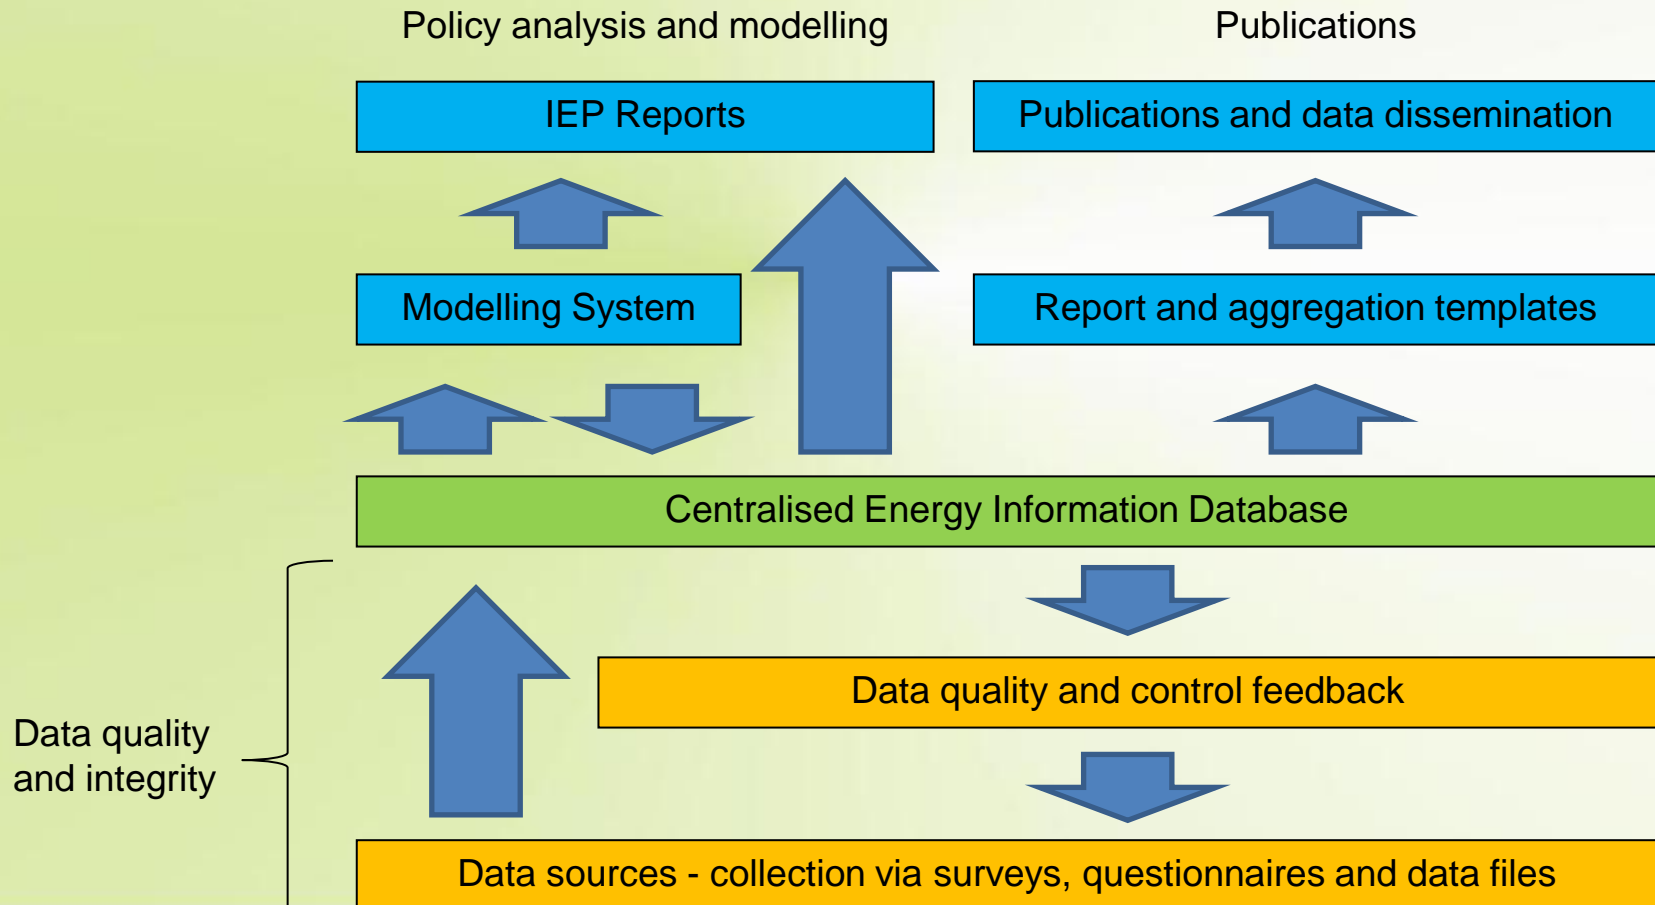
Policy analysis and modelling

Publications

IEP Reports

Publications and data dissemination

Modelling System

Report and aggregation templates

Centralised Energy Information Database

Data quality and control feedback

Data quality and integrity

Data sources - collection via surveys, questionnaires and data files